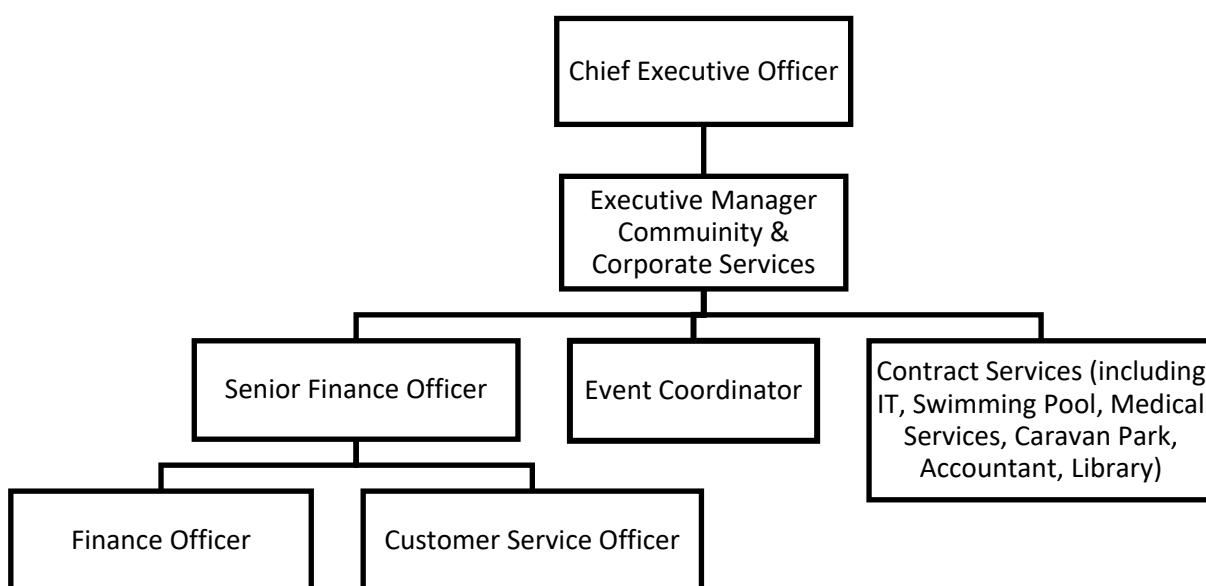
Chief Executive Officer

Executive Manager Commuinity & Corporate Services

Senior Finance Officer

Event Coordinator

Contract Services (including IT, Swimming Pool, Medical Services, Caravan Park, Accountant, Library)

Finance Officer

Customer Service Officer